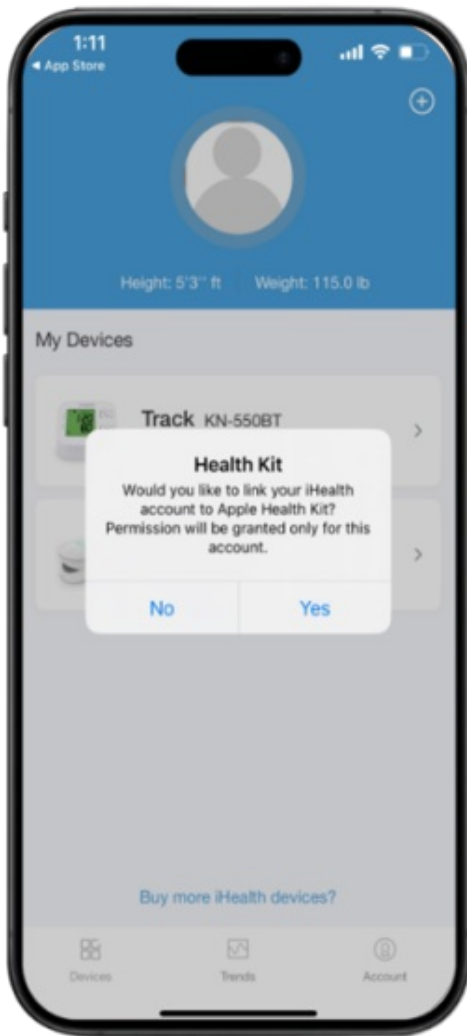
1:11
◂ App Store

Height: 5'3'' ft Weight: 115.0 lb

My Devices

Track KN-550BT

Health Kit
Would you like to link your iHealth account to Apple Health Kit? Permission will be granted only for this account.

No Yes

Buy more iHealth devices?

Devices Trends Account